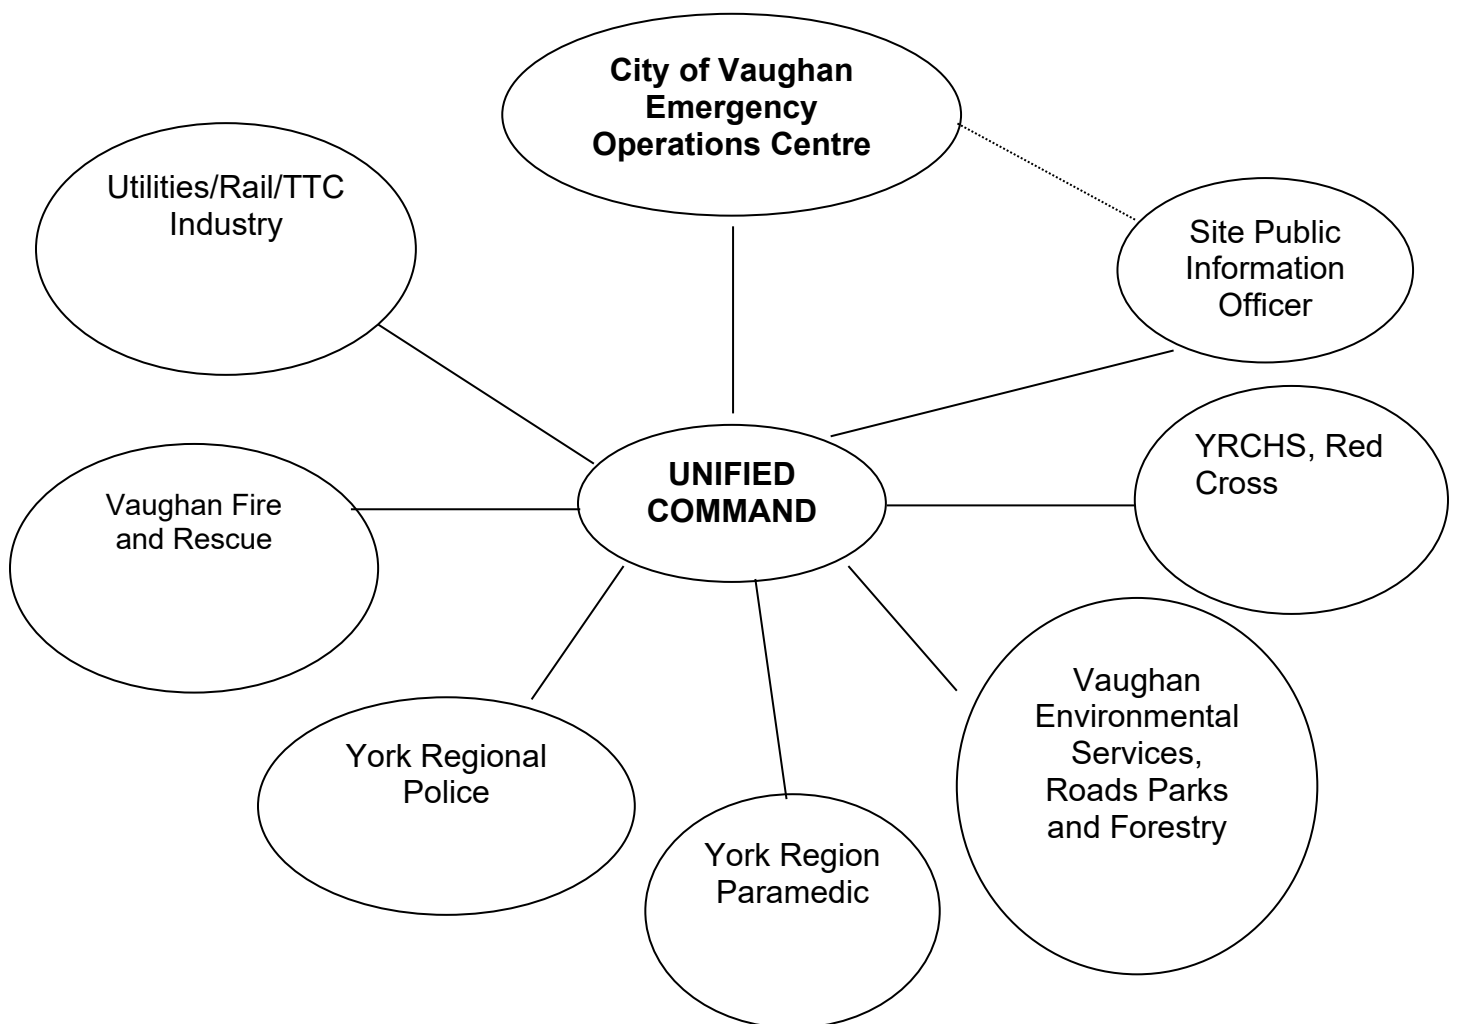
City of Vaughan Emergency Operations Centre

Utilities/Rail/TTC Industry

Site Public Information Officer

UNIFIED COMMAND

Vaughan Fire and Rescue

YRCHS, Red Cross

Vaughan Environmental Services, Roads Parks and Forestry

York Regional Police

York Region Paramedic